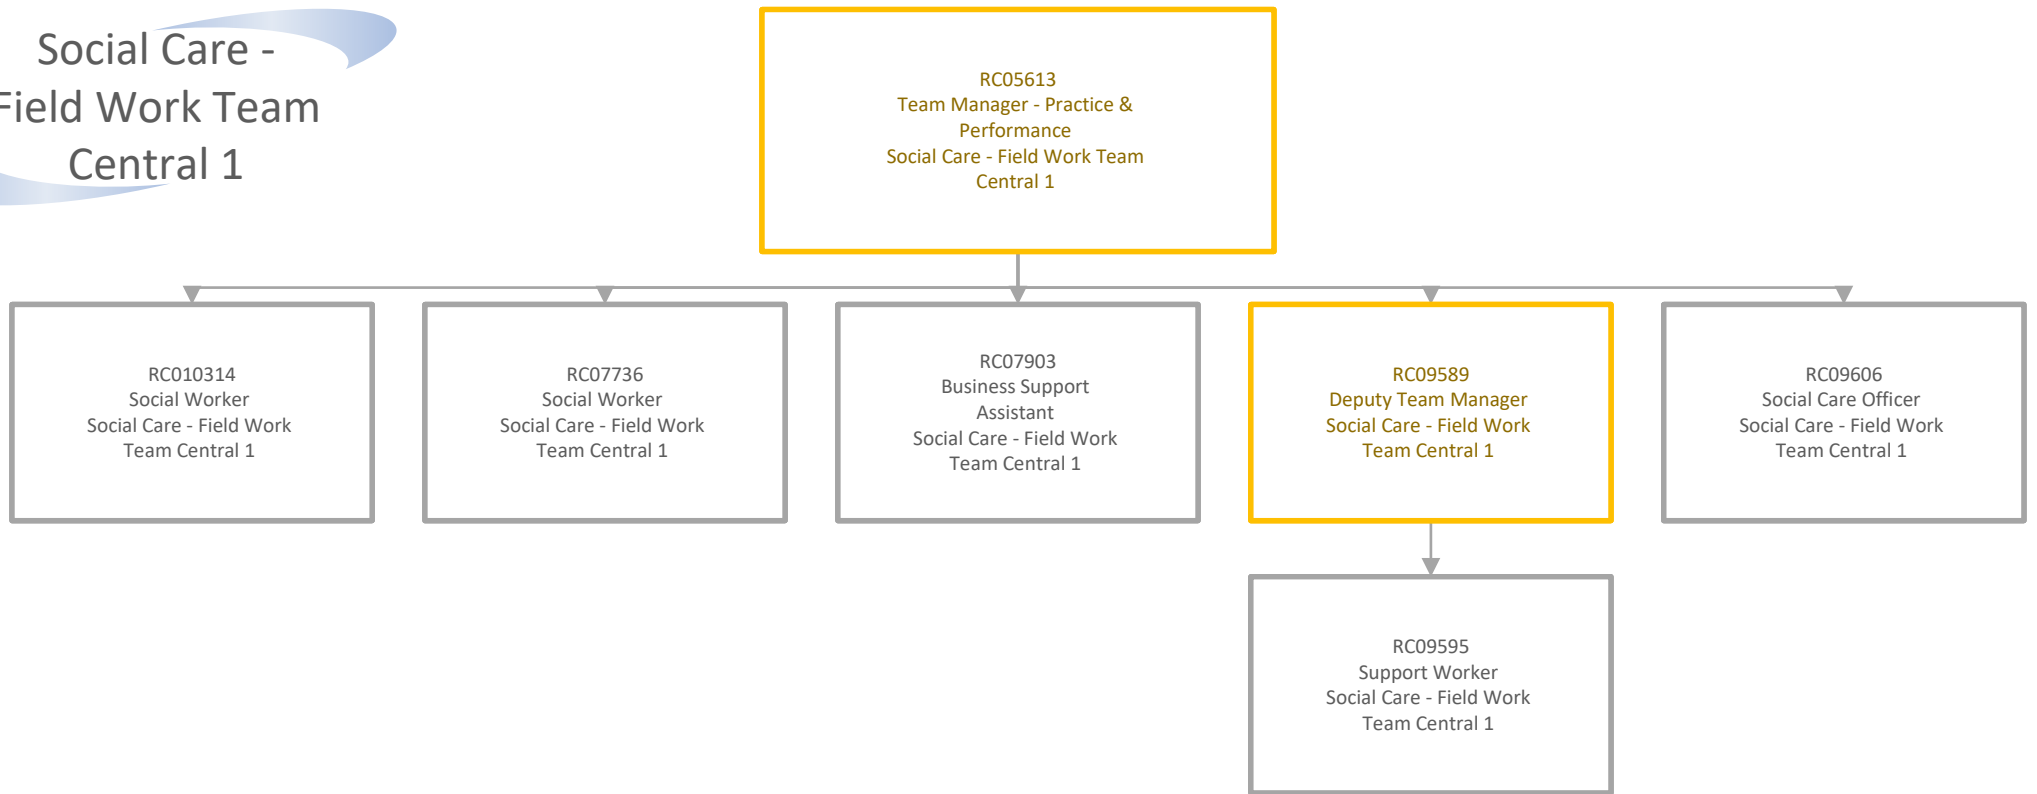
Social Care - ield Work Team Central 1

RC05613
Team Manager - Practice & Performance
Social Care - Field Work Team Central 1

RC010314
Social Worker
Social Care - Field Work Team Central 1

RC07736
Social Worker
Social Care - Field Work Team Central 1

RC07903
Business Support Assistant
Social Care - Field Work Team Central 1

RC09589
Deputy Team Manager
Social Care - Field Work Team Central 1

RC09606
Social Care Officer
Social Care - Field Work Team Central 1

RC09595
Support Worker
Social Care - Field Work Team Central 1